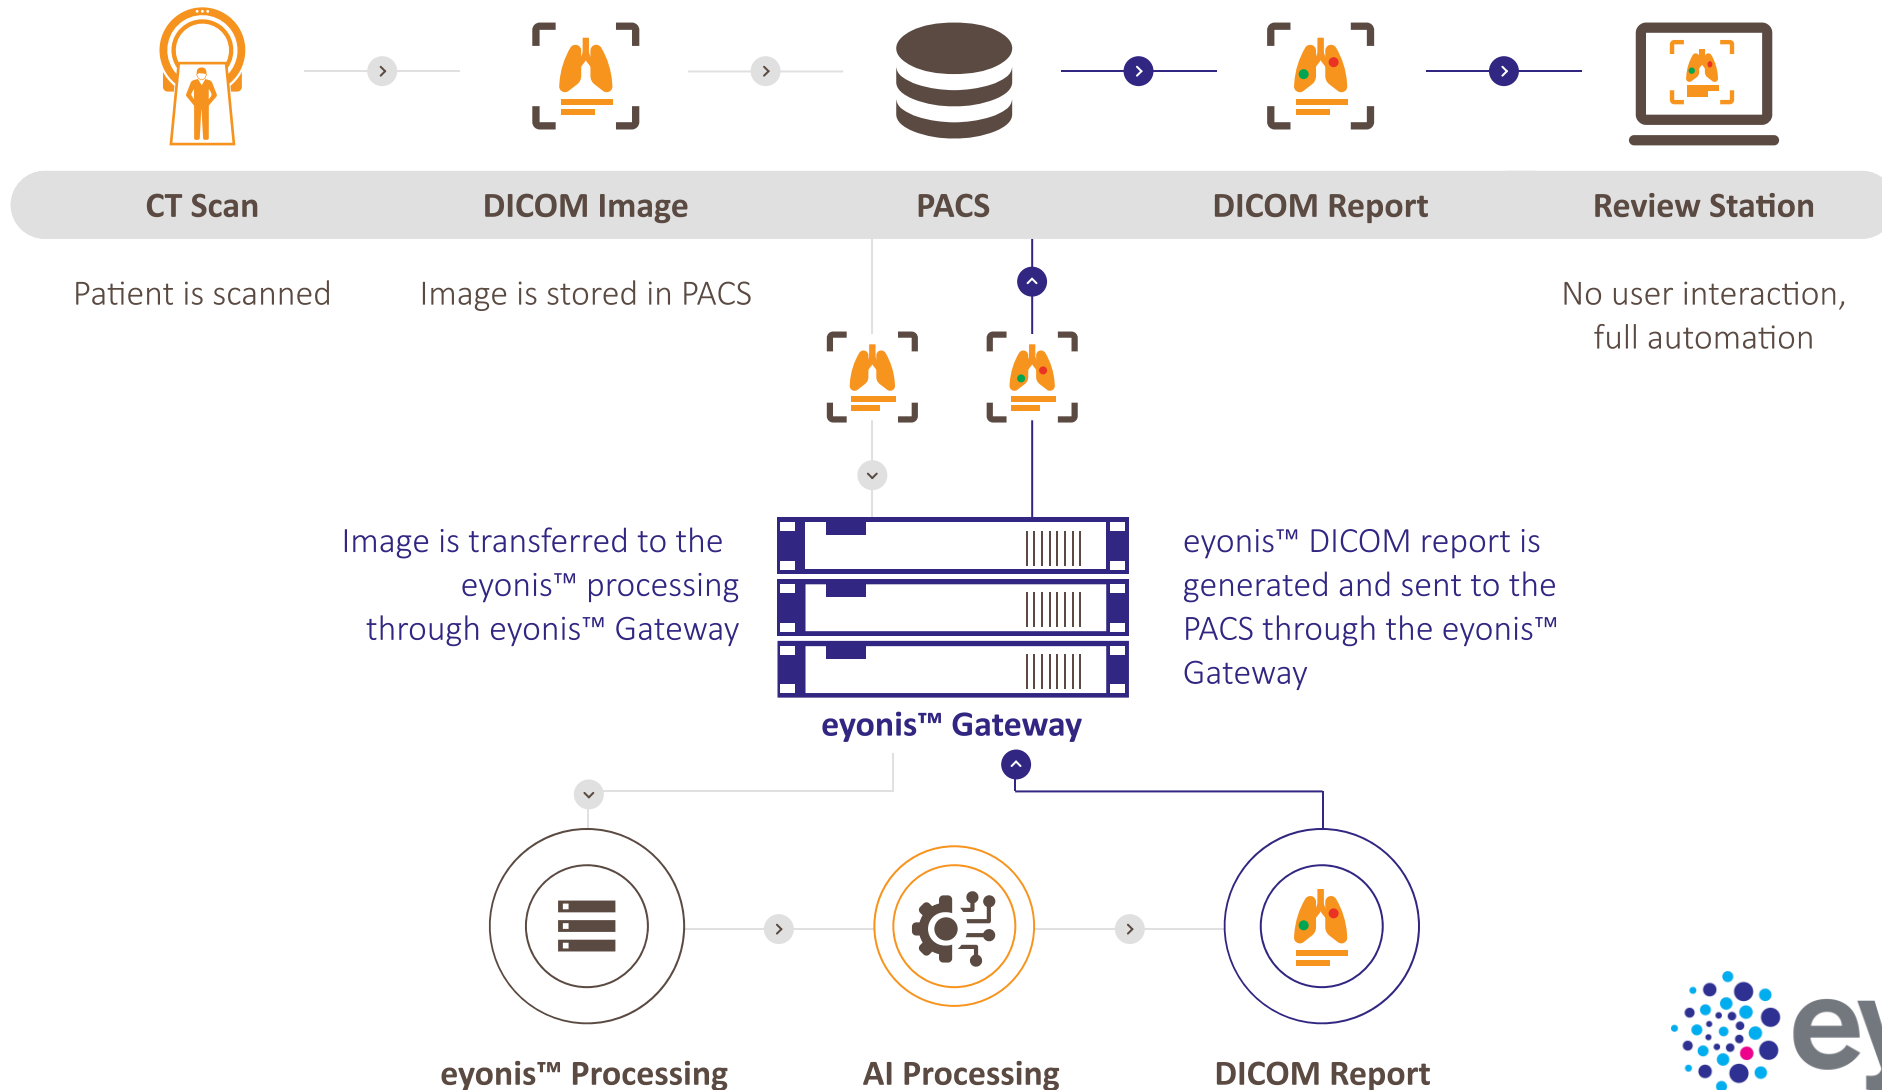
CT Scan

DICOM Image

PACS

DICOM Report

Review Station

Patient is scanned

Image is stored in PACS

No user interaction, full automation

Image is transferred to the eyonis™ processing through eyonis™ Gateway

eyonis™ DICOM report is generated and sent to the PACS through the eyonis™ Gateway

eyonis™ Gateway

eyonis™ Processing

AI Processing

DICOM Report

ey